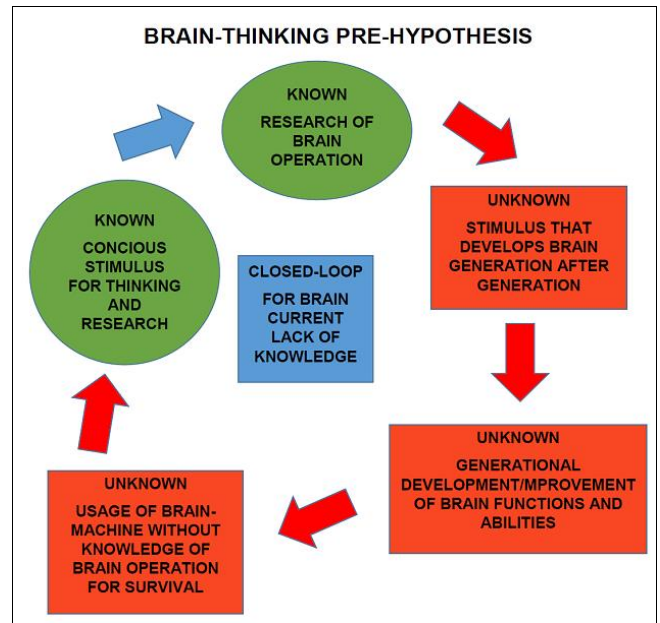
BRAIN-THINKING PRE-HYPOTHESIS

KNOWN

RESEARCH OF BRAIN OPERATION

UNKNOWN

STIMULUS THAT DEVELOPS BRAIN GENERATION AFTER GENERATION

UNKNOWN

GENERATIONAL DEVELOPMENT/MPROVEMENT OF BRAIN FUNCTIONS AND ABILITIES

UNKNOWN

USAGE OF BRAIN-MACHINE WITHOUT KNOWLEDGE OF BRAIN OPERATION FOR SURVIVAL

KNOWN

CONCIOUS STIMULUS FOR THINKING AND RESEARCH

CLOSED-LOOP

FOR BRAIN CURRENT LACK OF KNOWLEDGE